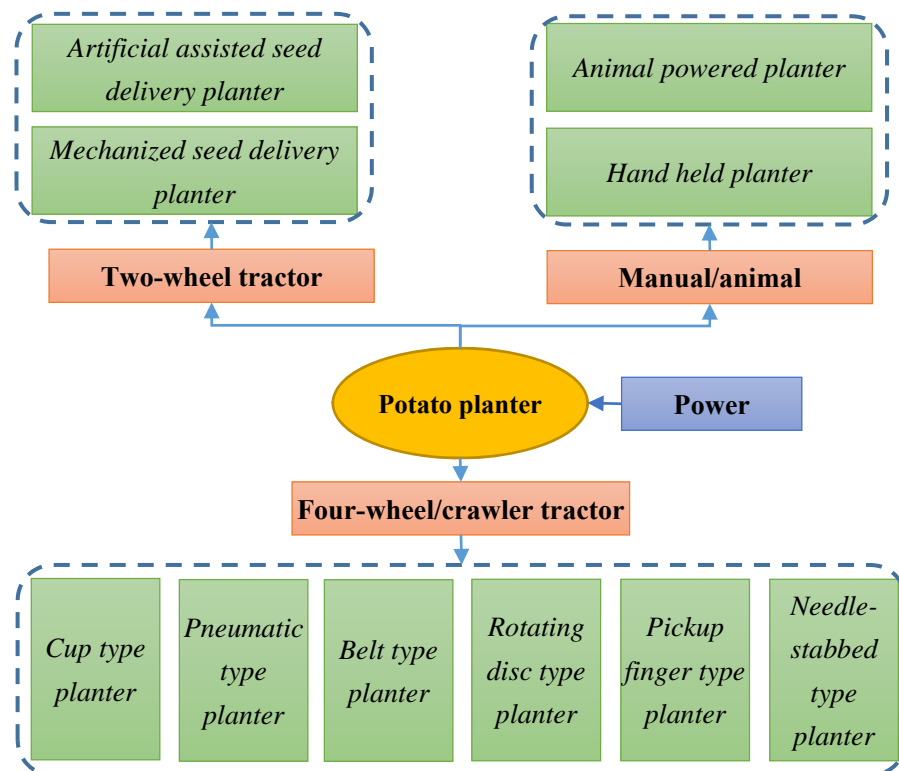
Artificial assisted seed delivery planter

Mechanized seed delivery planter

Animal powered planter

Hand held planter

Two-wheel tractor

Manual/animal

Potato planter

Power

Four-wheel/crawler tractor

Cup type planter

Pneumatic type planter

Belt type planter

Rotating disc type planter

Pickup finger type planter

Needle-stabbed type planter